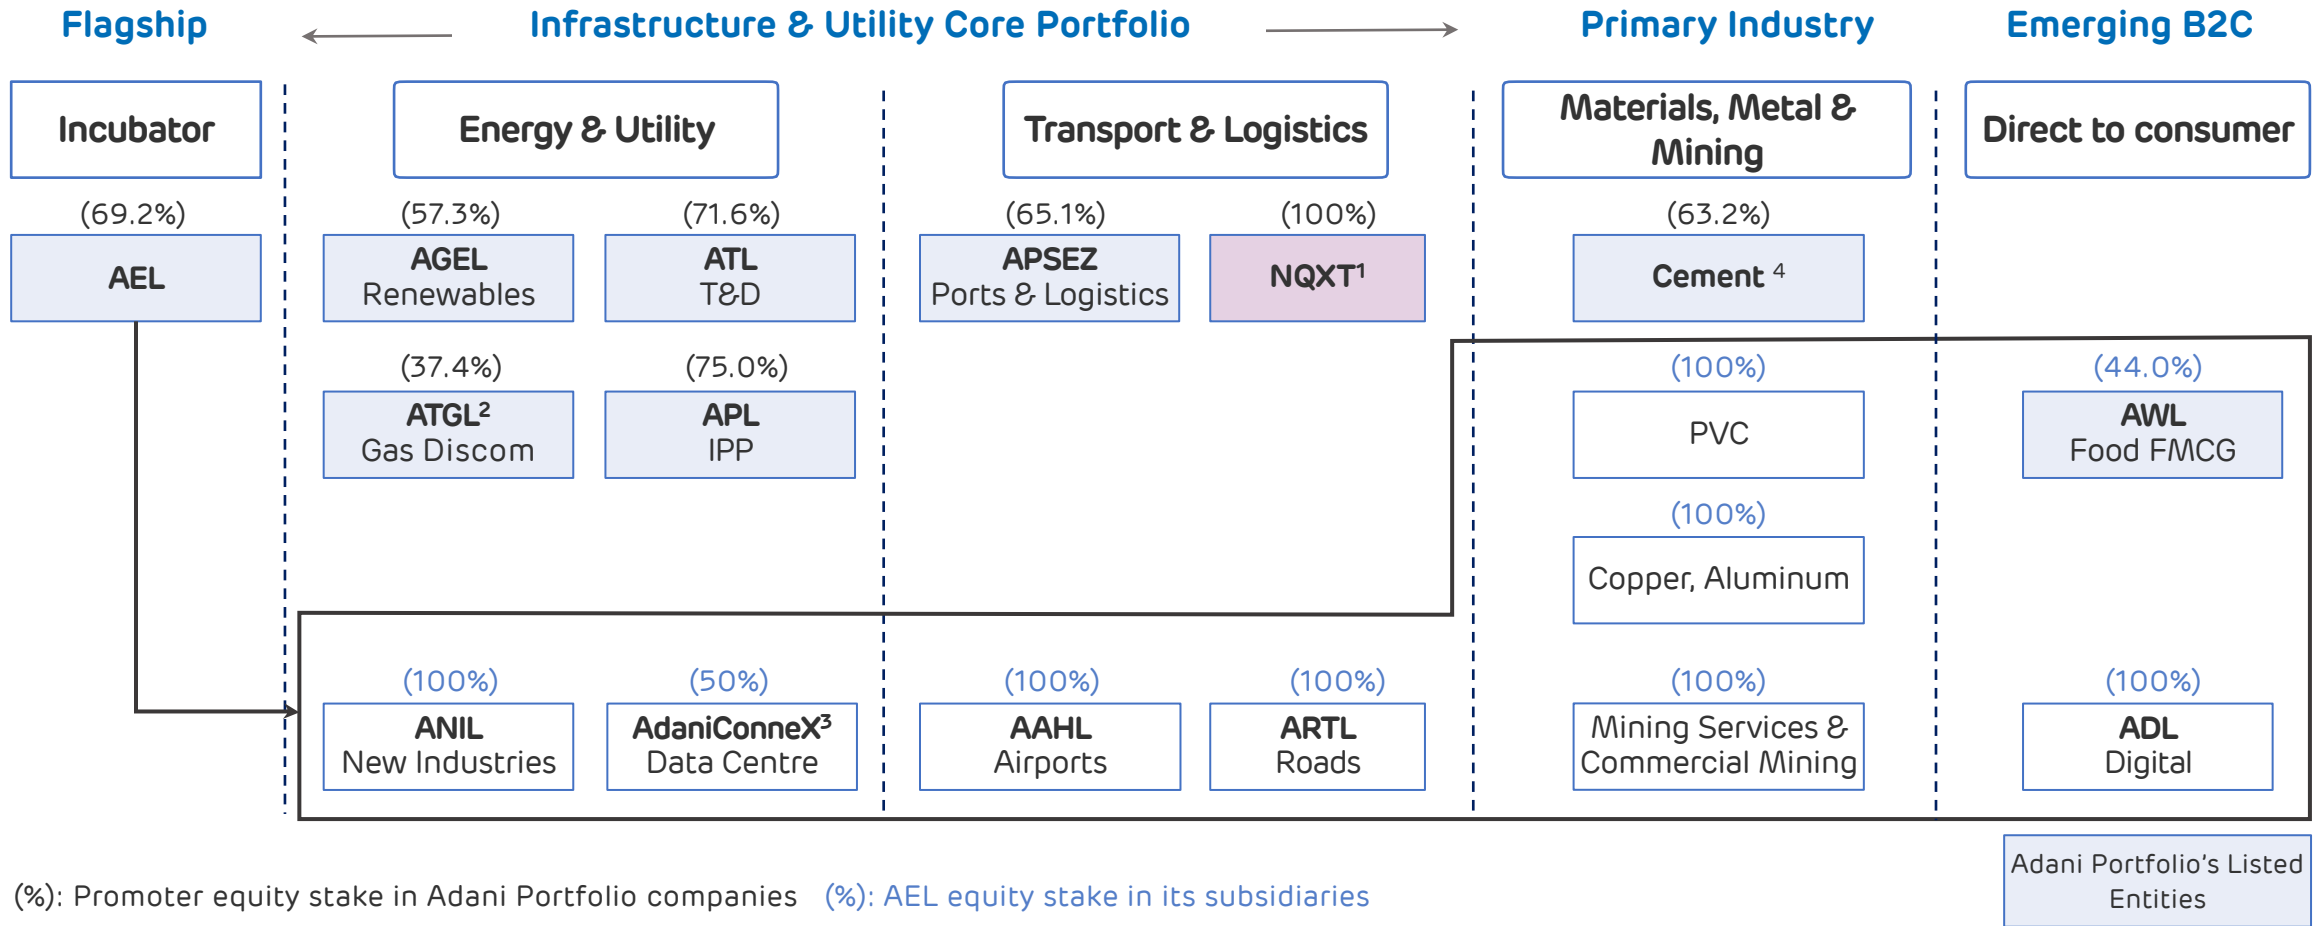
Flagship

Infrastructure & Utility Core Portfolio

Primary Industry

Emerging B2C

Incubator

Energy & Utility

Transport & Logistics

Materials, Metal & Mining

Direct to consumer

(69.2%)
AEL

(57.3%)
AGEL
Renewables

(71.6%)
ATL
T&D

(65.1%)
APSEZ
Ports & Logistics

(100%)
NQXT$^1$

(63.2%)
Cement $^4$

(37.4%)
ATGL$^2$
Gas Discom

(75.0%)
APL
IPP

(100%)
PVC

(44.0%)
AWL
Food FMCG

(100%)
Copper, Aluminum

(100%)
ANIL
New Industries

(50%)
AdaniConneX$^3$
Data Centre

(100%)
AAHL
Airports

(100%)
ARTL
Roads

(100%)
Mining Services & Commercial Mining

(100%)
ADL
Digital

(%): Promoter equity stake in Adani Portfolio companies (%): AEL equity stake in its subsidiaries

Adani Portfolio's Listed Entities